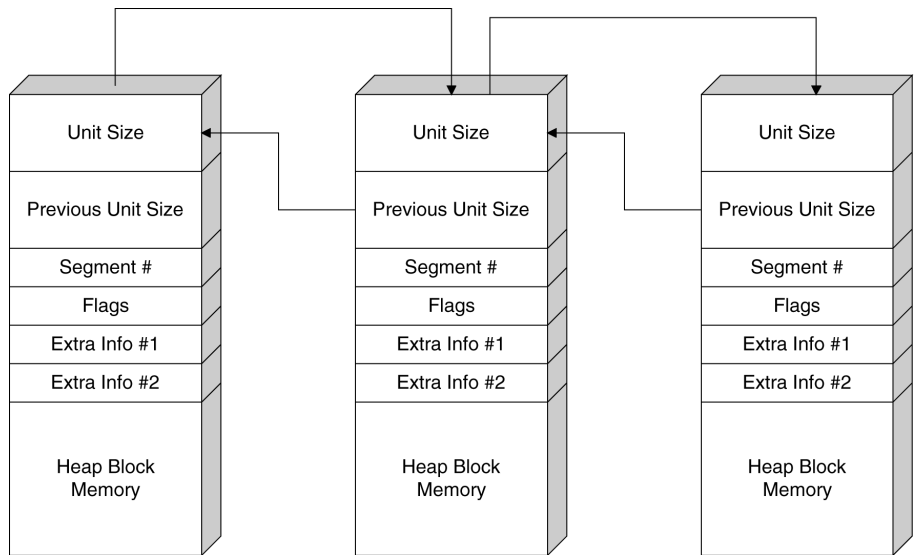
Unit Size
Previous Unit Size
Segment #
Flags
Extra Info #1
Extra Info #2
Heap Block Memory

Unit Size
Previous Unit Size
Segment #
Flags
Extra Info #1
Extra Info #2
Heap Block Memory

Unit Size
Previous Unit Size
Segment #
Flags
Extra Info #1
Extra Info #2
Heap Block Memory